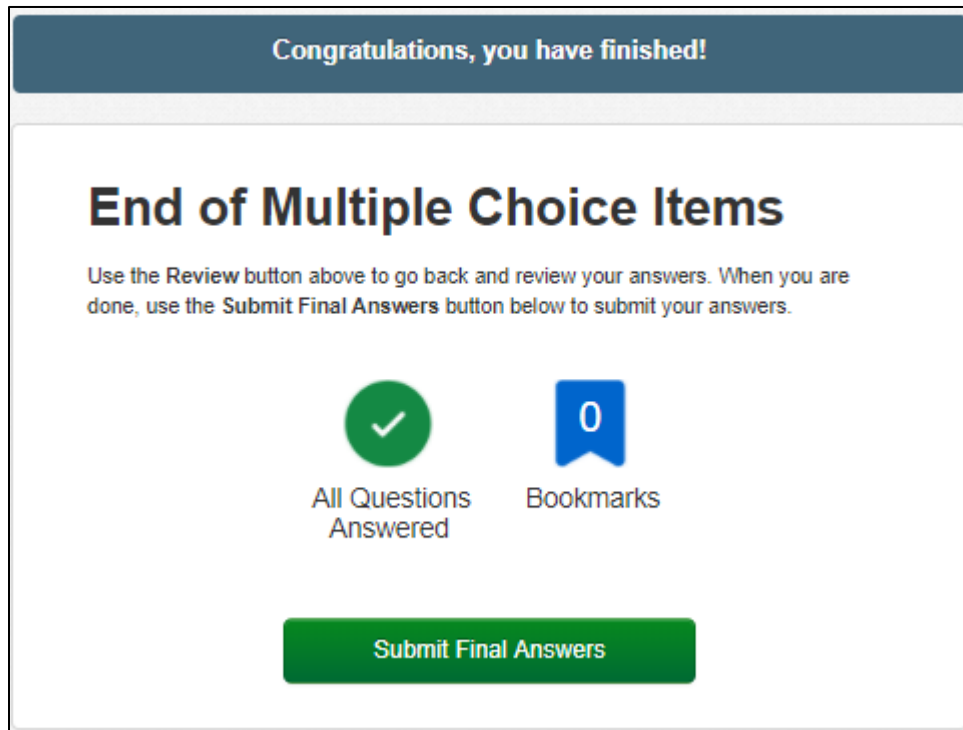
Congratulations, you have finished!

End of Multiple Choice Items

Use the Review button above to go back and review your answers. When you are done, use the Submit Final Answers button below to submit your answers.

All Questions Answered

0

Bookmarks

Submit Final Answers